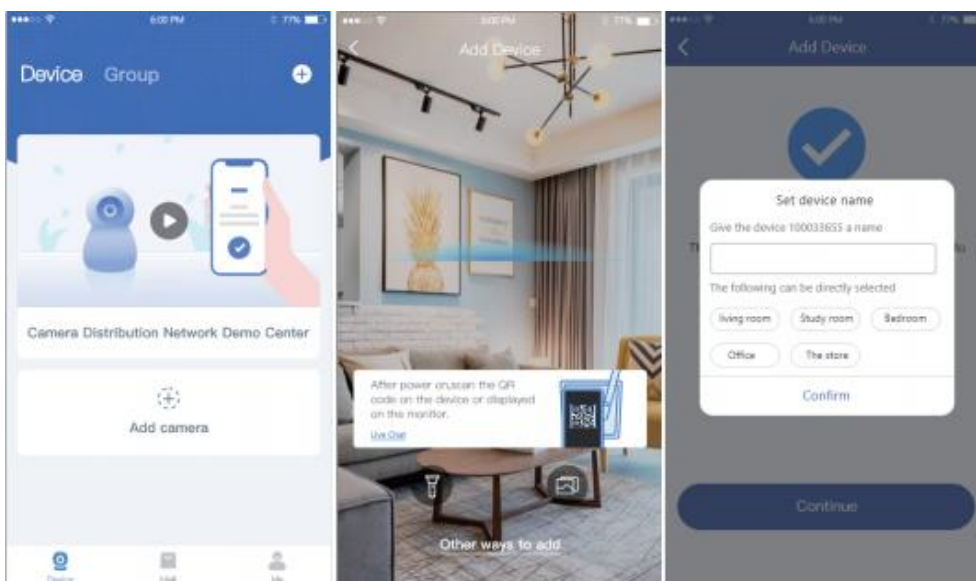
6:00 PM 77%

Device Group

Camera Distribution Network Demo Center

Add camera

Device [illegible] Me

6:00 PM 77%

Add Device

After power on,scan the QR code on the device or displayed on the monitor.

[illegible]

Other ways to add

6:00 PM 77%

Add Device

Th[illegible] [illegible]o

Set device name

Give the device 100033655 a name

The following can be directly selected

living room Study room Bedroom

Office The store

Confirm

Continue